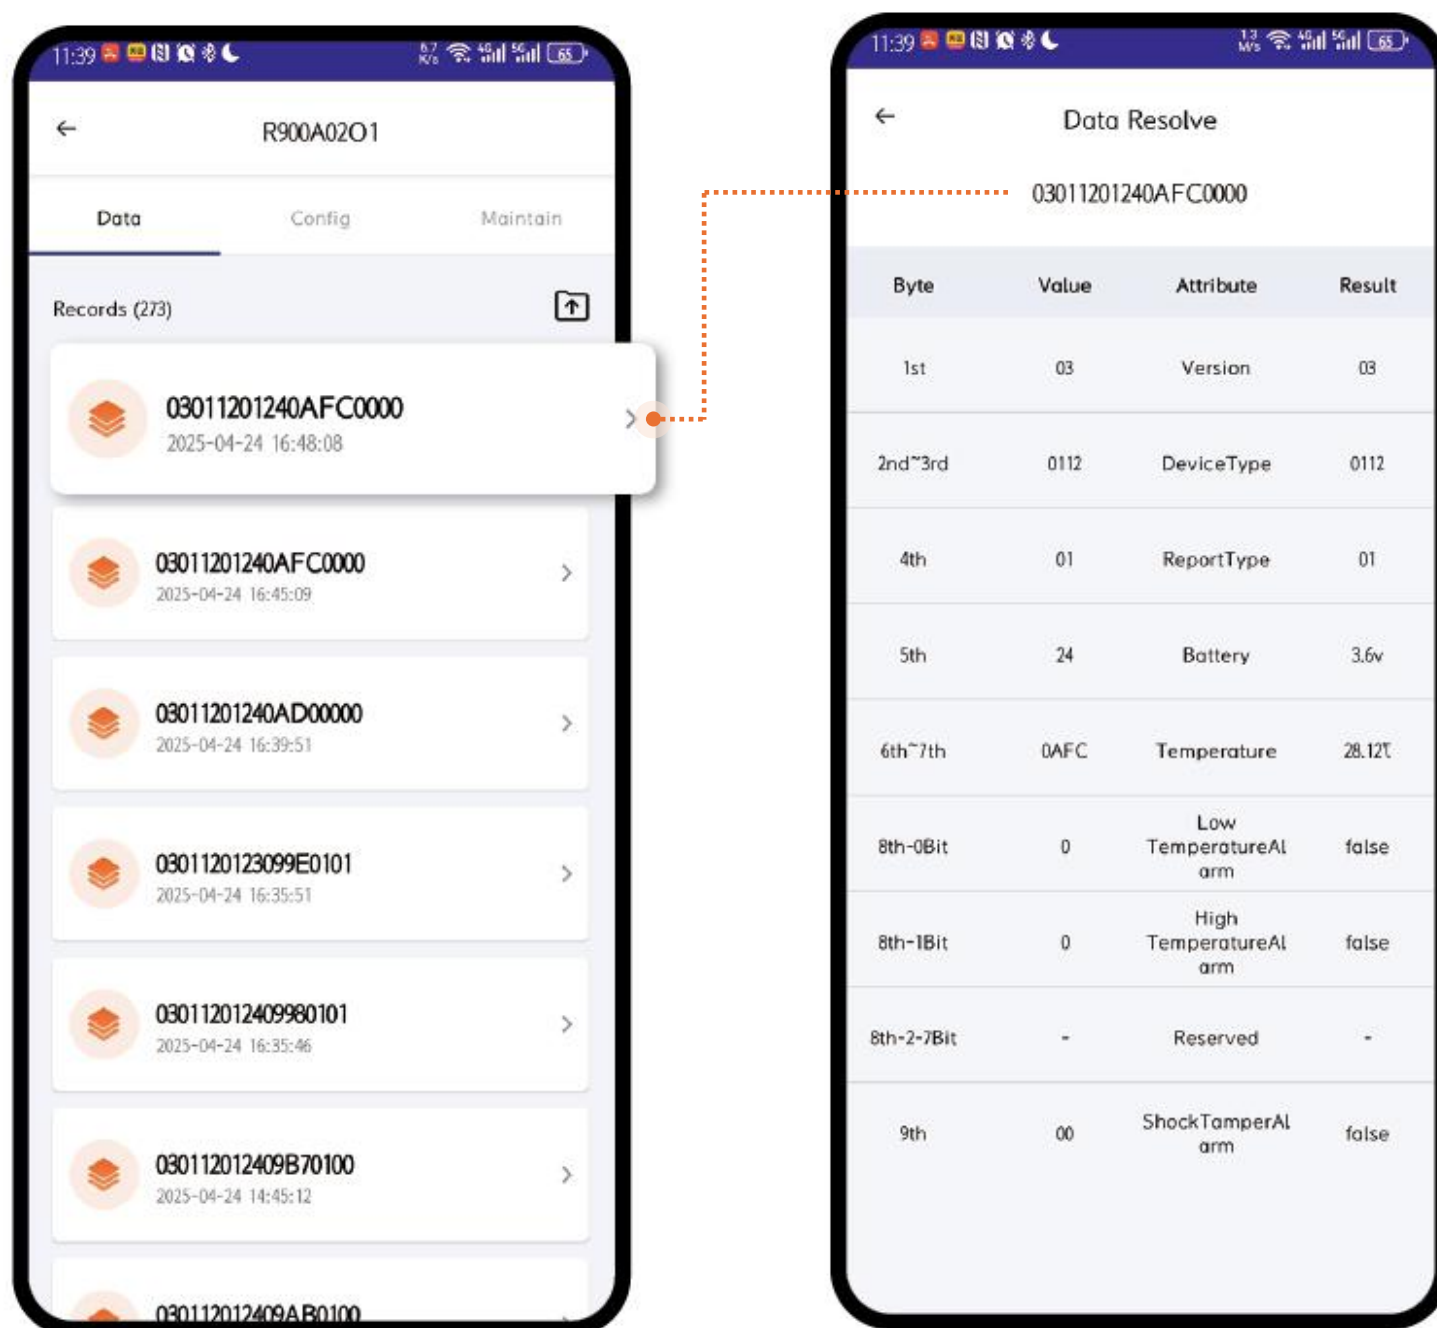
11:39 65

R900A02O1

Data Config Maintain

Records (273)

03011201240AFC0000
2025-04-24 16:48:08

03011201240AFC0000
2025-04-24 16:45:09

03011201240AD00000
2025-04-24 16:39:51

0301120123099E0101
2025-04-24 16:35:51

030112012409980101
2025-04-24 16:35:46

03011201240 9B70100
2025-04-24 14:45:12

03011201240 9AB0100

11:39 65

Data Resolve

03011201240AFC0000

| Byte | Value | Attribute | Result |
|---|---|---|---|
| 1st | 03 | Version | 03 |
| 2nd~3rd | 0112 | DeviceType | 0112 |
| 4th | 01 | ReportType | 01 |
| 5th | 24 | Battery | 3.6v |
| 6th~7th | 0AFC | Temperature | 28.12℃ |
| 8th-0Bit | 0 | Low TemperatureAlarm | false |
| 8th-1Bit | 0 | High TemperatureAlarm | false |
| 8th-2-7Bit | - | Reserved | - |
| 9th | 00 | ShockTamperAlarm | false |